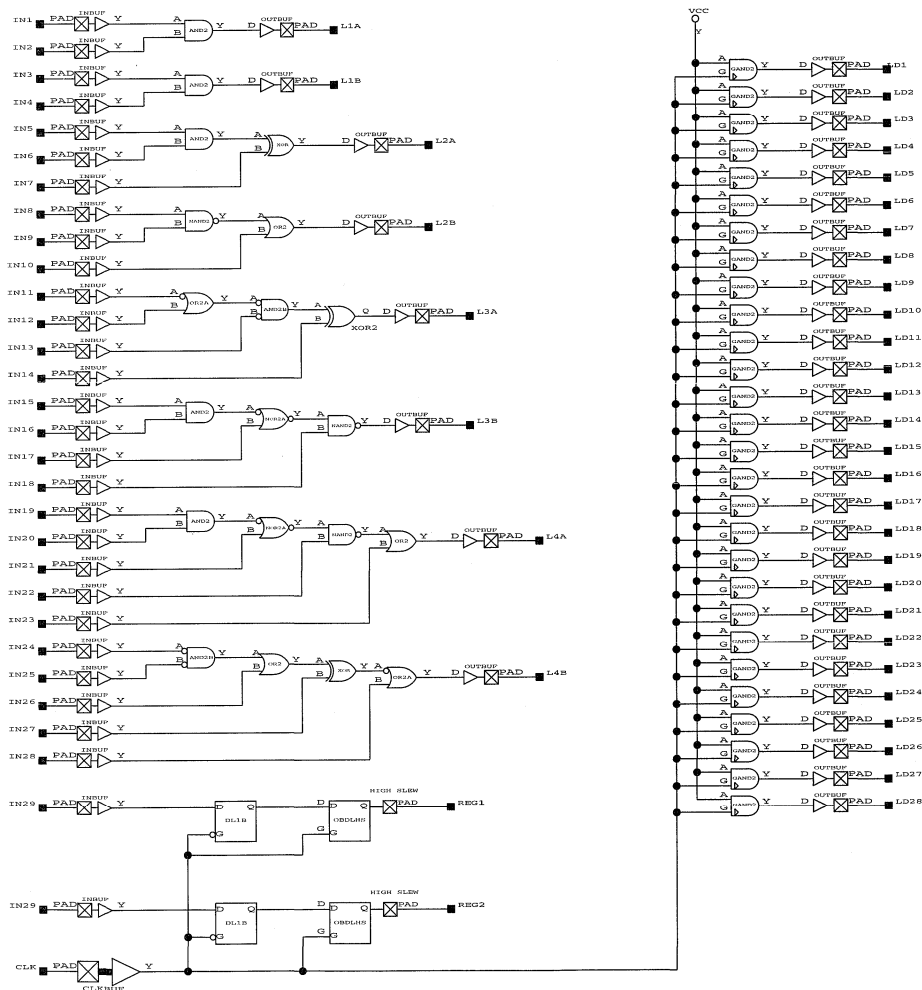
IN1 PAD INBUF Y A B AND2 Y D OUTBUF PAD L1A
IN2 PAD INBUF Y
IN3 PAD INBUF Y A B AND2 Y D OUTBUF PAD L1B
IN4 PAD INBUF Y
IN5 PAD INBUF Y A B AND2 Y A B XOR Y D OUTBUF PAD L2A
IN6 PAD INBUF Y
IN7 PAD INBUF Y
IN8 PAD INBUF Y A B NAND2 Y A B OR2 Y D OUTBUF PAD L2B
IN9 PAD INBUF Y
IN10 PAD INBUF Y
IN11 PAD INBUF Y OR2A Y A B AND2B A B XOR2 Q D OUTBUF PAD L3A
IN12 PAD INBUF Y
IN13 PAD INBUF Y
IN14 PAD INBUF Y
IN15 PAD INBUF Y A B AND2 Y A B NOR2A Y A B NAND2 Y D OUTBUF PAD L3B
IN16 PAD INBUF Y
IN17 PAD INBUF Y
IN18 PAD INBUF Y
IN19 PAD INBUF Y A B AND2 Y A B NOR2A Y A B NAND2 Y A B OR2 Y D OUTBUF PAD L4A
IN20 PAD INBUF Y
IN21 PAD INBUF Y
IN22 PAD INBUF Y
IN23 PAD INBUF Y
IN24 PAD INBUF Y A B AND2B Y A B OR2 Y A B XOR Y A B OR2A Y D OUTBUF PAD L4B
IN25 PAD INBUF Y
IN26 PAD INBUF Y
IN27 PAD INBUF Y
IN28 PAD INBUF Y
IN29 PAD INBUF Y D Q DL1B G D Q OBDLHS G HIGH SLEW PAD REG1
IN29 PAD INBUF Y D Q DL1B G D Q OBDLHS G HIGH SLEW PAD REG2
CLK PAD CLKBUF Y
VCC Y
A G GAND2 Y D OUTBUF PAD LD1
A G GAND2 Y D OUTBUF PAD LD2
A G GAND2 Y D OUTBUF PAD LD3
A G GAND2 Y D OUTBUF PAD LD4
A G GAND2 Y D OUTBUF PAD LD5
A G GAND2 Y D OUTBUF PAD LD6
A G GAND2 Y D OUTBUF PAD LD7
A G GAND2 Y D OUTBUF PAD LD8
A G GAND2 Y D OUTBUF PAD LD9
A G GAND2 Y D OUTBUF PAD LD10
A G GAND2 Y D OUTBUF PAD LD11
A G GAND2 Y D OUTBUF PAD LD12
A G GAND2 Y D OUTBUF PAD LD13
A G GAND2 Y D OUTBUF PAD LD14
A G GAND2 Y D OUTBUF PAD LD15
A G GAND2 Y D OUTBUF PAD LD16
A G GAND2 Y D OUTBUF PAD LD17
A G GAND2 Y D OUTBUF PAD LD18
A G GAND2 Y D OUTBUF PAD LD19
A G GAND2 Y D OUTBUF PAD LD20
A G GAND2 Y D OUTBUF PAD LD21
A G GAND2 Y D OUTBUF PAD LD22
A G GAND2 Y D OUTBUF PAD LD23
A G GAND2 Y D OUTBUF PAD LD24
A G GAND2 Y D OUTBUF PAD LD25
A G GAND2 Y D OUTBUF PAD LD26
A G GAND2 Y D OUTBUF PAD LD27
A G GAND2 Y D OUTBUF PAD LD28